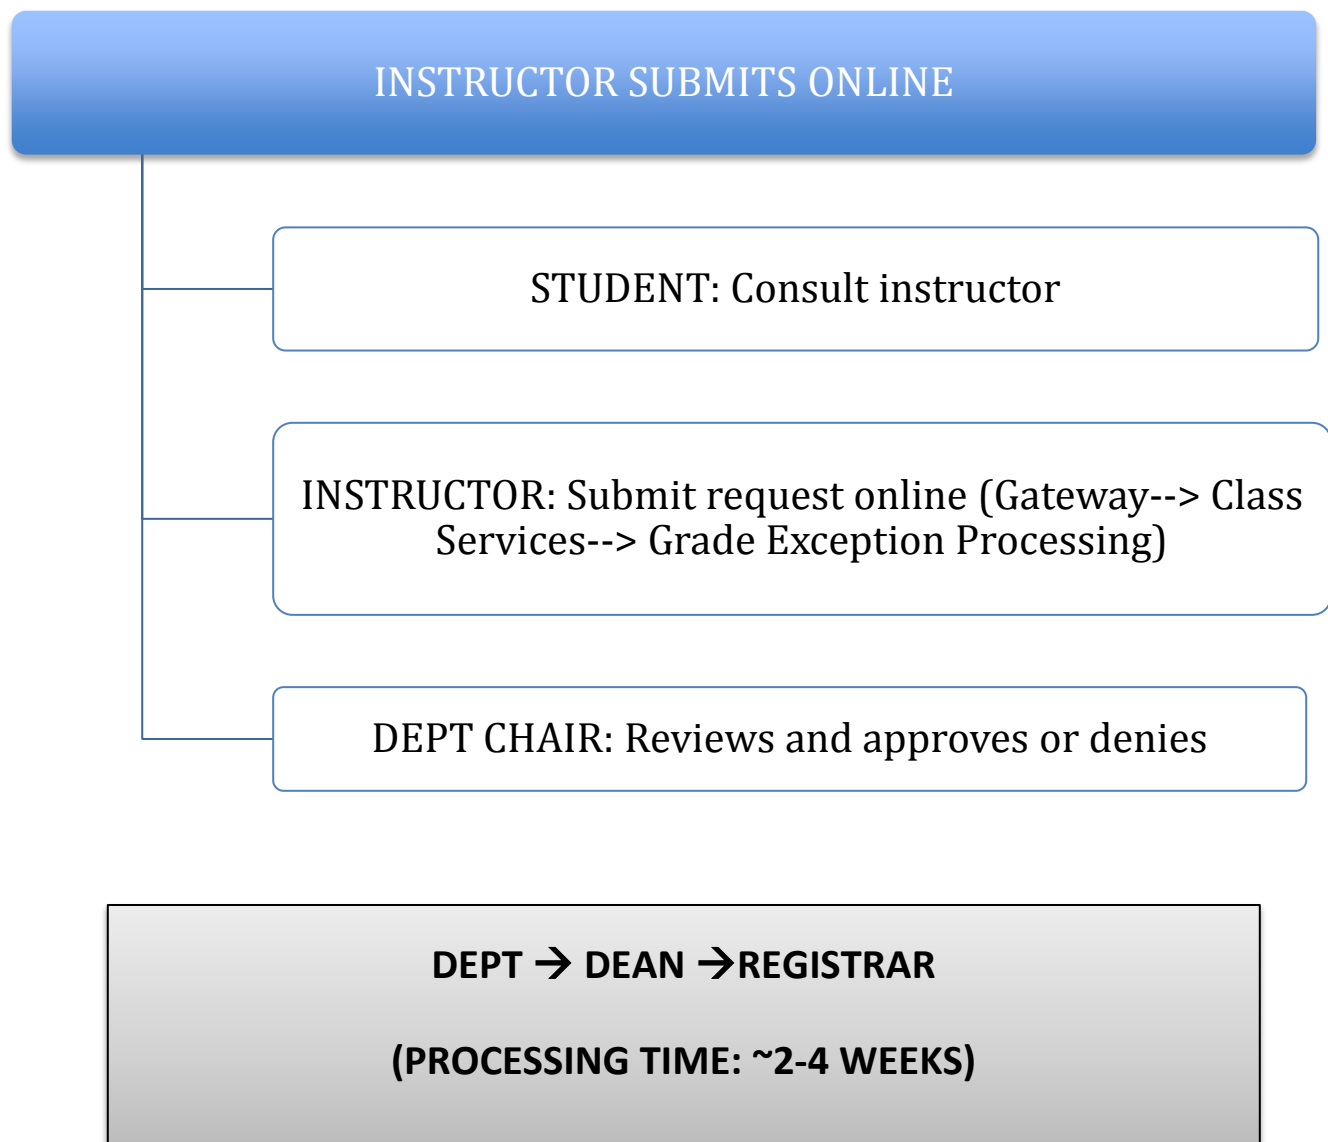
INSTRUCTOR SUBMITS ONLINE

STUDENT: Consult instructor

INSTRUCTOR: Submit request online (Gateway--> Class Services--> Grade Exception Processing)

DEPT CHAIR: Reviews and approves or denies

DEPT → DEAN →REGISTRAR

(PROCESSING TIME: ~2-4 WEEKS)